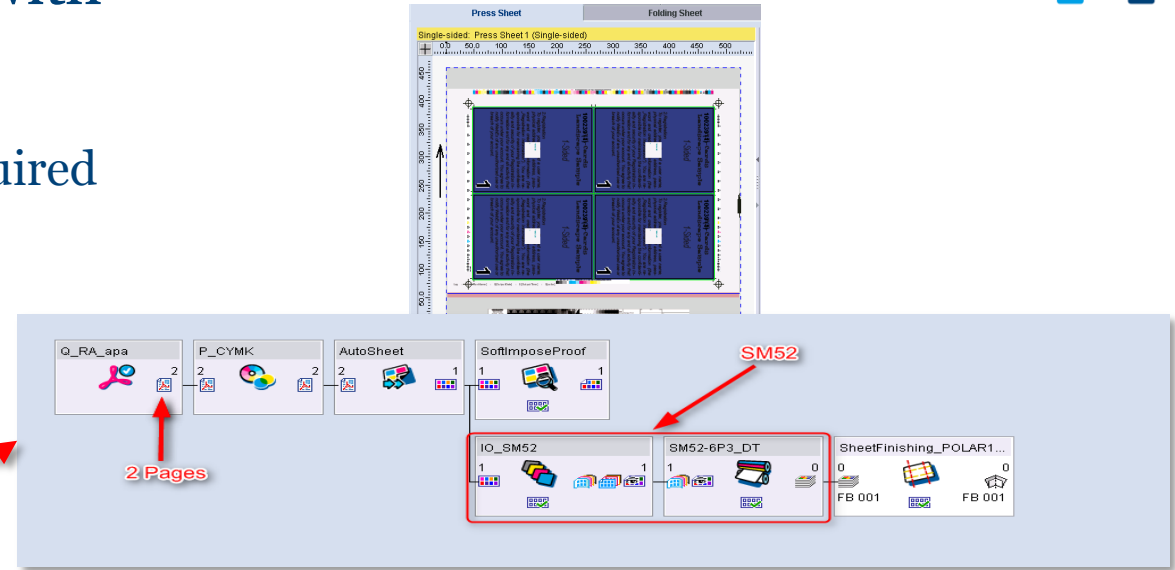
uired

Press Sheet
Folding Sheet
Single-sided: Press Sheet 1 (Single-sided)
0 50 100 150 200 250 300 350 400 450 500

Q_RA_apa
2
P_CYMK
2
2
AutoSheet
2
1
SoftImposeProof
1
1
SM52
IO_SM52
1
1
SM52-6P3_DT
1
0
SheetFinishing_POLAR1...
0
0
FB 001
FB 001
2 Pages